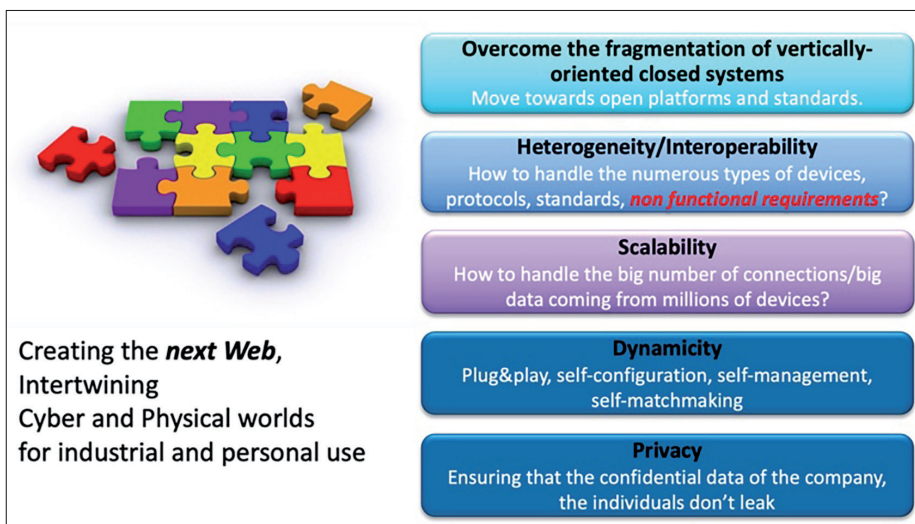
Creating the ***next Web***, Intertwining Cyber and Physical worlds for industrial and personal use

**Overcome the fragmentation of vertically-oriented closed systems**
Move towards open platforms and standards.

**Heterogeneity/Interoperability**
How to handle the numerous types of devices, protocols, standards, *non functional requirements*?

**Scalability**
How to handle the big number of connections/big data coming from millions of devices?

**Dynamicity**
Plug&play, self-configuration, self-management, self-matchmaking

**Privacy**
Ensuring that the confidential data of the company, the individuals don't leak